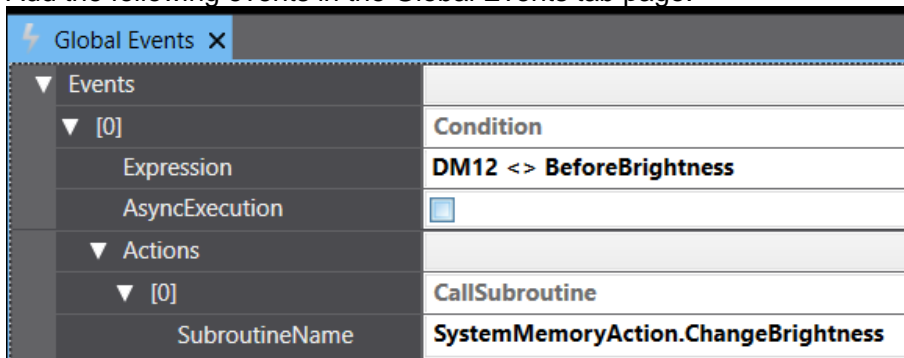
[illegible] the following events in the Global Events tab page.

Global Events ×

| | |
|---|---|
| ▼ Events | |
| ▼ [0] | Condition |
| Expression | DM12 <> BeforeBrightness |
| AsyncExecution | |
| ▼ Actions | |
| ▼ [0] | CallSubroutine |
| SubroutineName | SystemMemoryAction.ChangeBrightness |